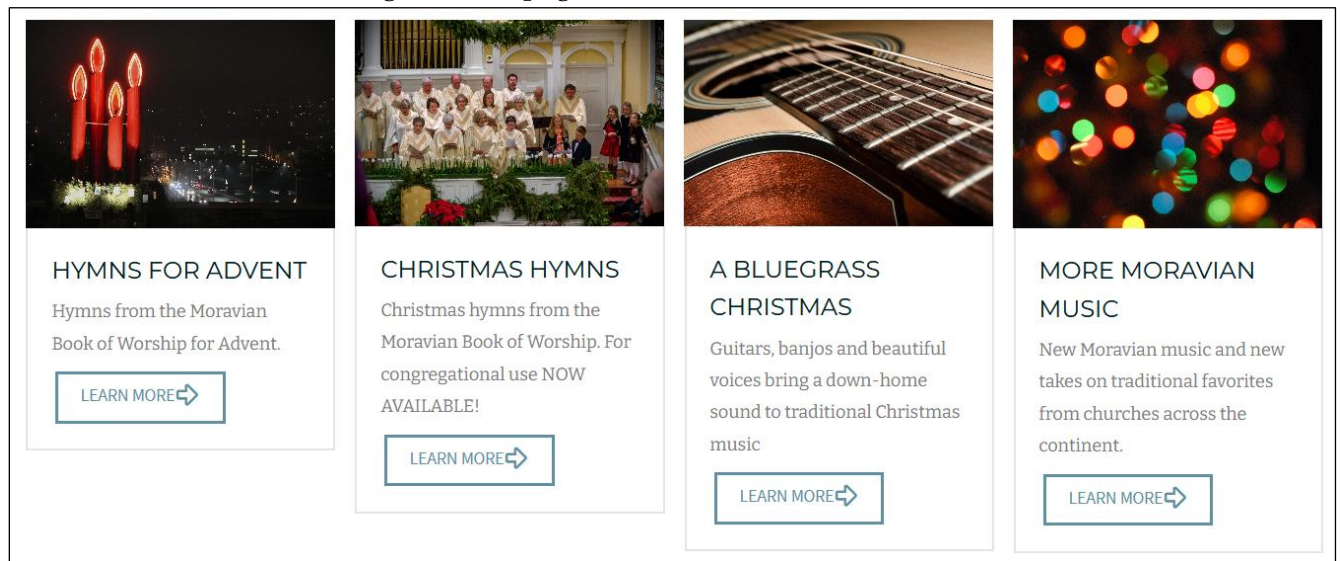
HYMNS FOR ADVENT

Hymns from the Moravian Book of Worship for Advent.

LEARN MORE

CHRISTMAS HYMNS

Christmas hymns from the Moravian Book of Worship. For congregational use NOW AVAILABLE!

LEARN MORE

A BLUEGRASS CHRISTMAS

Guitars, banjos and beautiful voices bring a down-home sound to traditional Christmas music

LEARN MORE

MORE MORAVIAN MUSIC

New Moravian music and new takes on traditional favorites from churches across the continent.

LEARN MORE